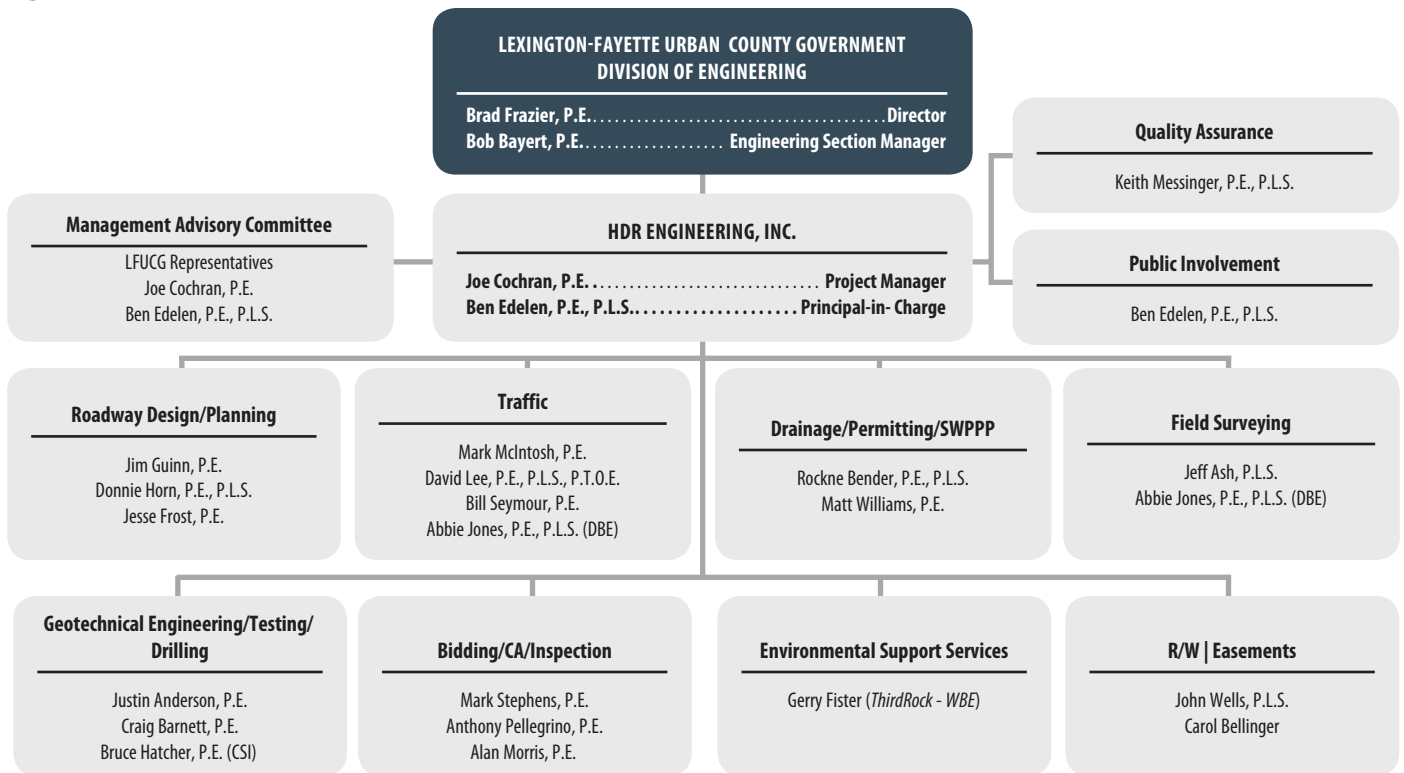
LEXINGTON-FAYETTE URBAN COUNTY GOVERNMENT
DIVISION OF ENGINEERING

Brad Frazier, P.E.. Director
Bob Bayert, P.E. Engineering Section Manager

Quality Assurance

Keith Messinger, P.E., P.L.S.

Management Advisory Committee

LFUCG Representatives
Joe Cochran, P.E.
Ben Edelen, P.E., P.L.S.

HDR ENGINEERING, INC.

Joe Cochran, P.E.. Project Manager
Ben Edelen, P.E., P.L.S.. Principal-in- Charge

Public Involvement

Ben Edelen, P.E., P.L.S.

Roadway Design/Planning

Jim Guinn, P.E.
Donnie Horn, P.E., P.L.S.
Jesse Frost, P.E.

Traffic

Mark McIntosh, P.E.
David Lee, P.E., P.L.S., P.T.O.E.
Bill Seymour, P.E.
Abbie Jones, P.E., P.L.S. (DBE)

Drainage/Permitting/SWPPP

Rockne Bender, P.E., P.L.S.
Matt Williams, P.E.

Field Surveying

Jeff Ash, P.L.S.
Abbie Jones, P.E., P.L.S. (DBE)

Geotechnical Engineering/Testing/Drilling

Justin Anderson, P.E.
Craig Barnett, P.E.
Bruce Hatcher, P.E. (CSI)

Bidding/CA/Inspection

Mark Stephens, P.E.
Anthony Pellegrino, P.E.
Alan Morris, P.E.

Environmental Support Services

Gerry Fister (ThirdRock - WBE)

R/W | Easements

John Wells, P.L.S.
Carol Bellinger